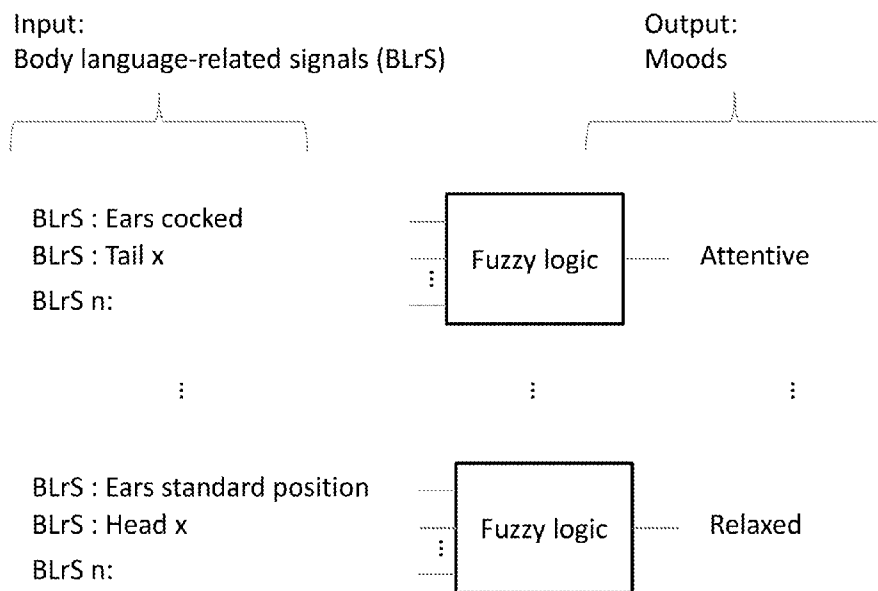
Input:
Body language-related signals (BLrS)

Output:
Moods

BLrS : Ears cocked
BLrS : Tail x
BLrS n:

Fuzzy logic

Attentive

⋮

⋮

⋮

BLrS : Ears standard position
BLrS : Head x
BLrS n:

Fuzzy logic

Relaxed